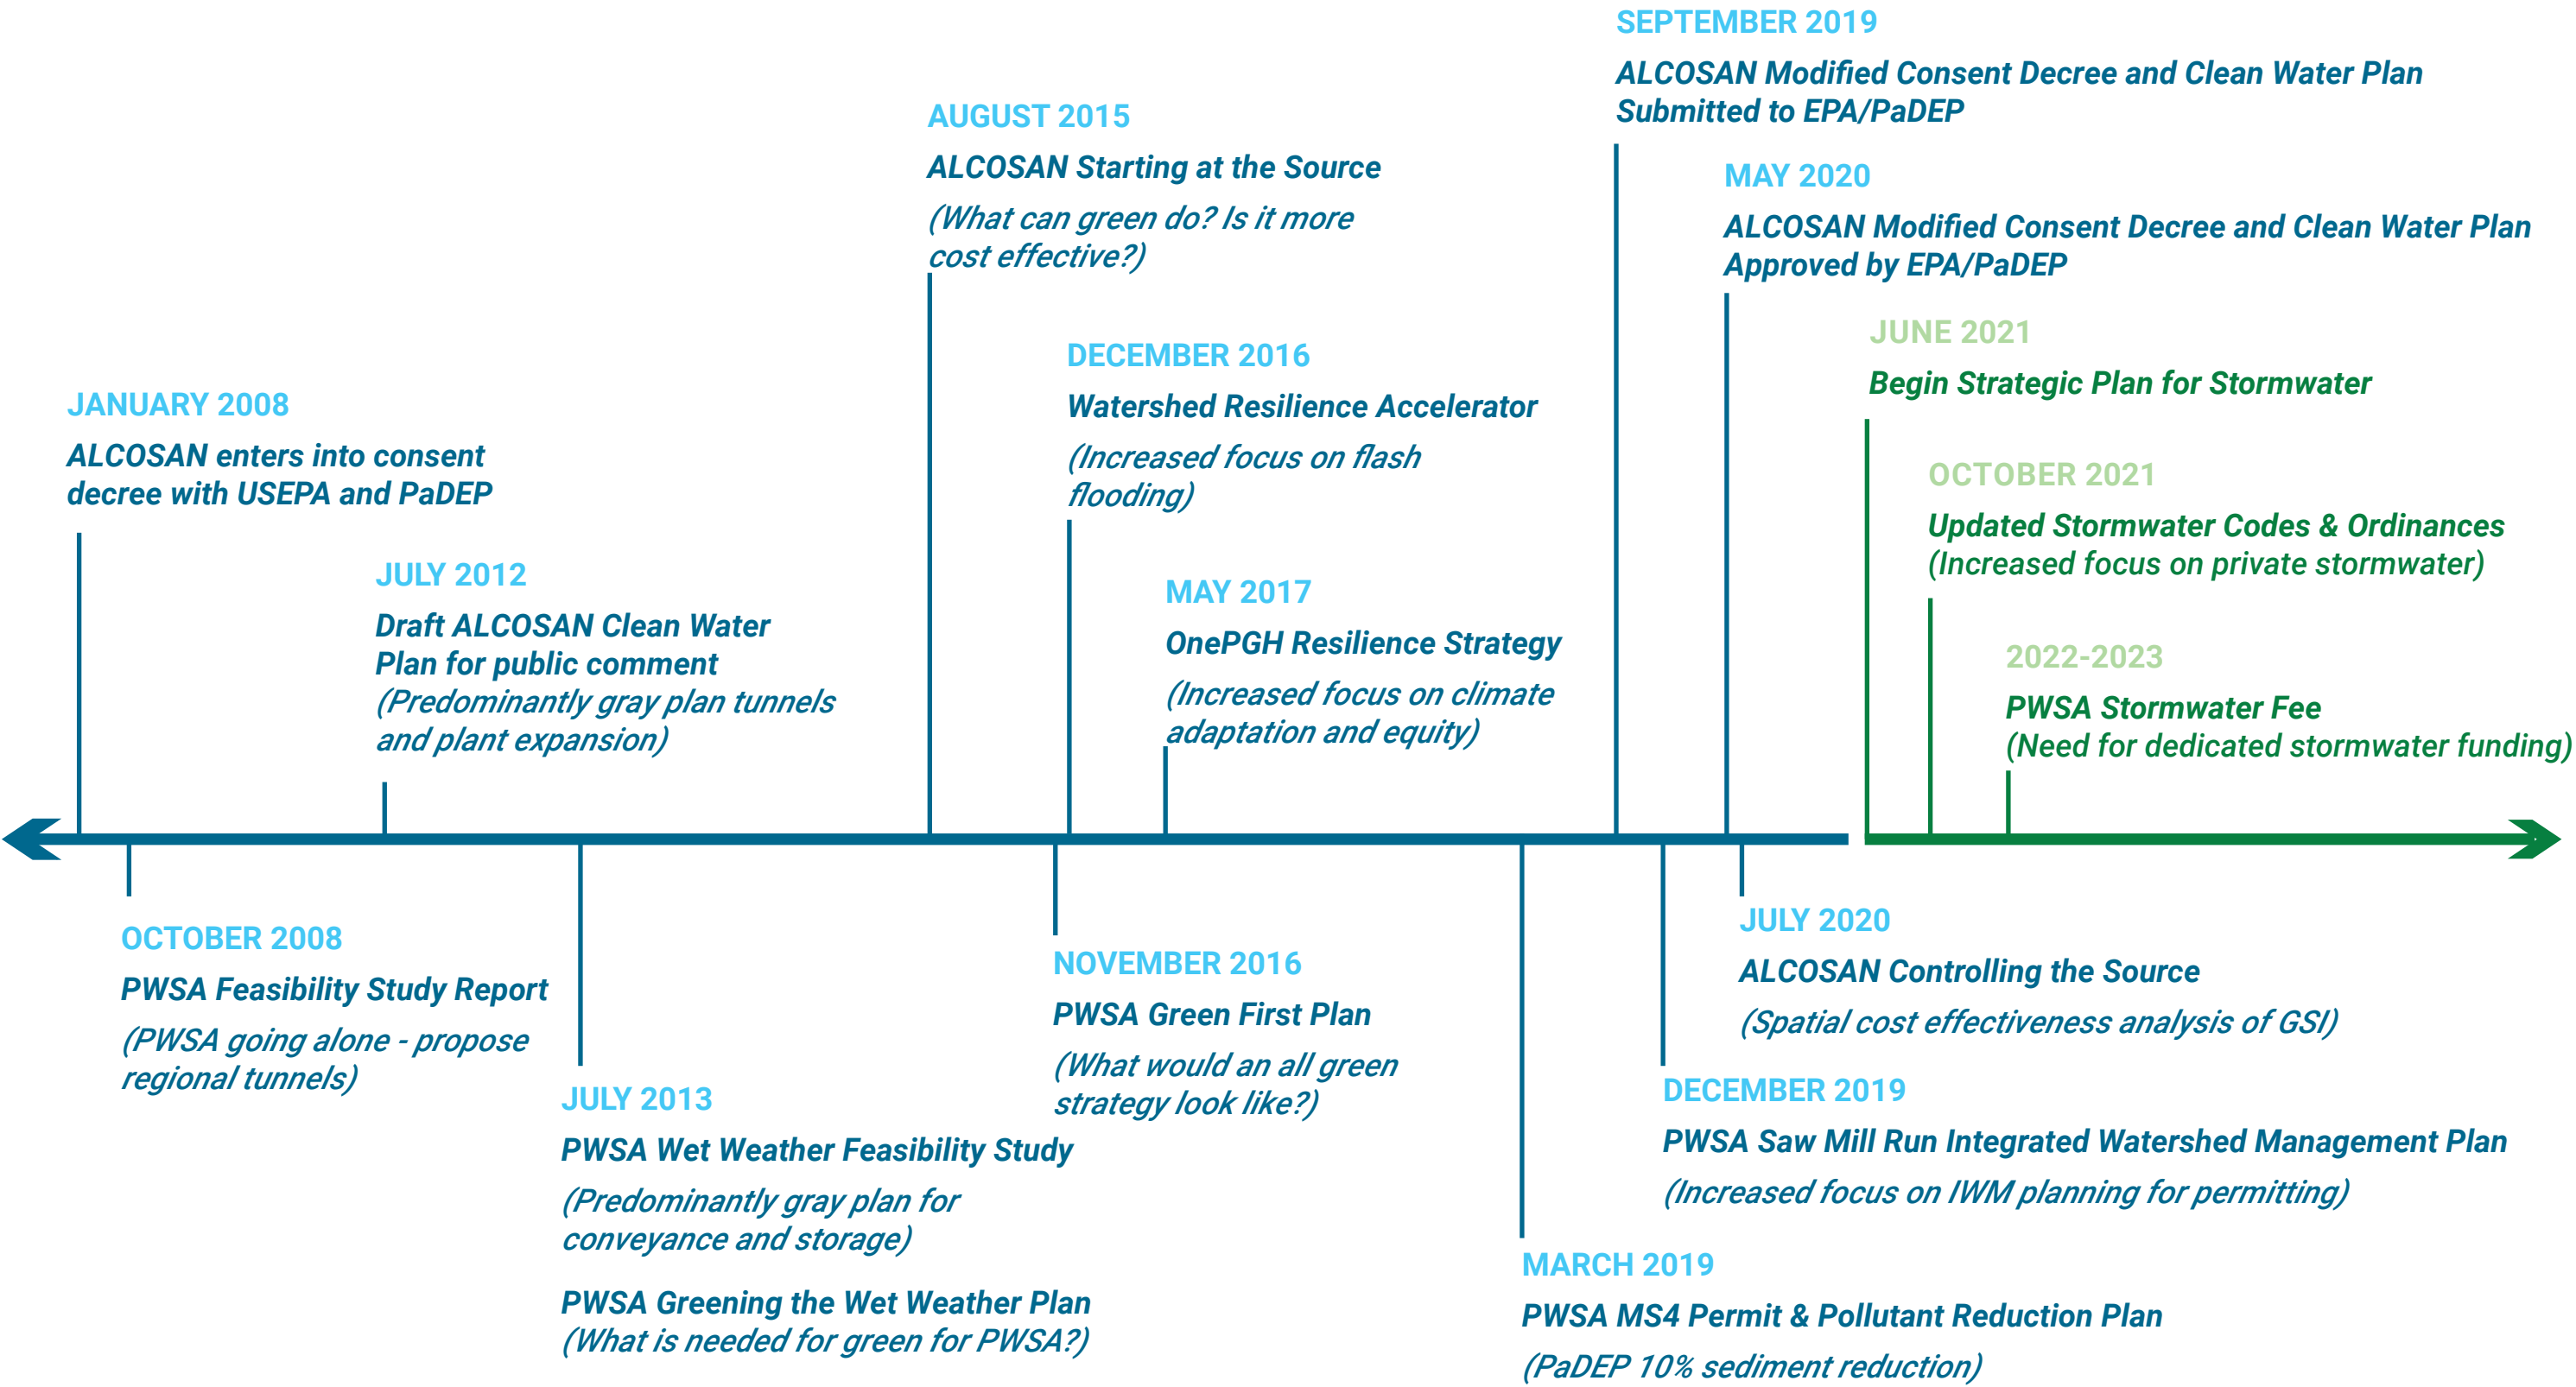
SEPTEMBER 2019
ALCOSAN Modified Consent Decree and Clean Water Plan Submitted to EPA/PaDEP

AUGUST 2015
ALCOSAN Starting at the Source
(What can green do? Is it more cost effective?)

MAY 2020
ALCOSAN Modified Consent Decree and Clean Water Plan Approved by EPA/PaDEP

JUNE 2021
Begin Strategic Plan for Stormwater

DECEMBER 2016
Watershed Resilience Accelerator
(Increased focus on flash flooding)

JANUARY 2008
ALCOSAN enters into consent decree with USEPA and PaDEP

OCTOBER 2021
Updated Stormwater Codes & Ordinances
(Increased focus on private stormwater)

JULY 2012
Draft ALCOSAN Clean Water Plan for public comment
(Predominantly gray plan tunnels and plant expansion)

MAY 2017
OnePGH Resilience Strategy
(Increased focus on climate adaptation and equity)

2022-2023
PWSA Stormwater Fee
(Need for dedicated stormwater funding)

OCTOBER 2008
PWSA Feasibility Study Report
(PWSA going alone - propose regional tunnels)

NOVEMBER 2016
PWSA Green First Plan
(What would an all green strategy look like?)

JULY 2020
ALCOSAN Controlling the Source
(Spatial cost effectiveness analysis of GSI)

JULY 2013
PWSA Wet Weather Feasibility Study
(Predominantly gray plan for conveyance and storage)

PWSA Greening the Wet Weather Plan
(What is needed for green for PWSA?)

DECEMBER 2019
PWSA Saw Mill Run Integrated Watershed Management Plan
(Increased focus on IWM planning for permitting)

MARCH 2019
PWSA MS4 Permit & Pollutant Reduction Plan
(PaDEP 10% sediment reduction)